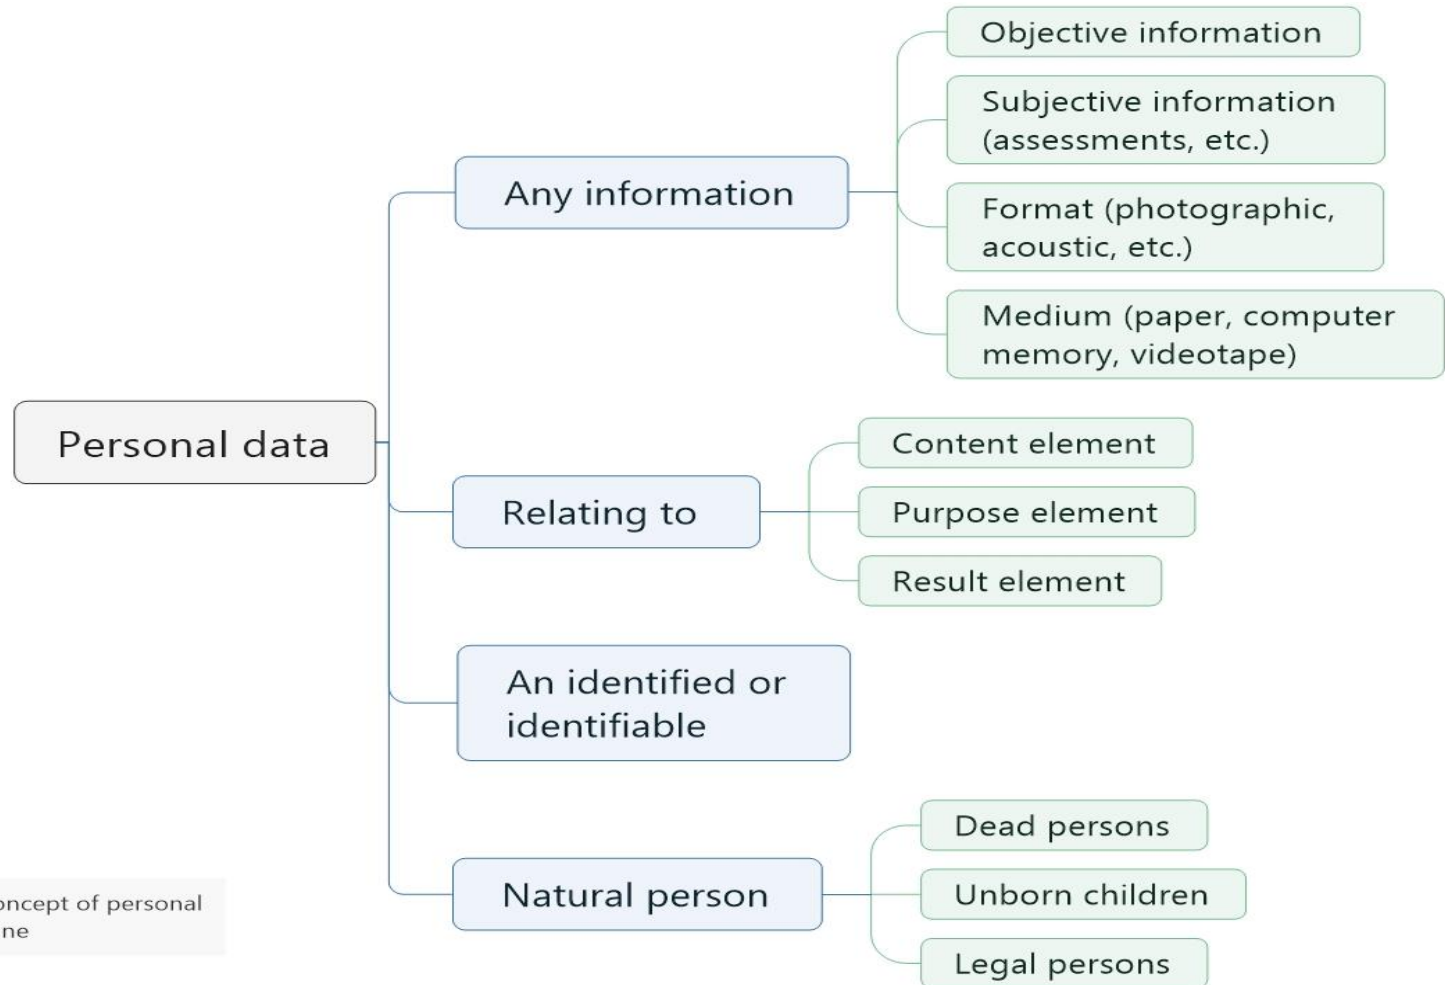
Personal data

Any information

Objective information

Subjective information (assessments, etc.)

Format (photographic, acoustic, etc.)

Medium (paper, computer memory, videotape)

Relating to

Content element

Purpose element

Result element

An identified or identifiable

Natural person

Dead persons

Unborn children

Legal persons

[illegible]oncept of personal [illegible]ne